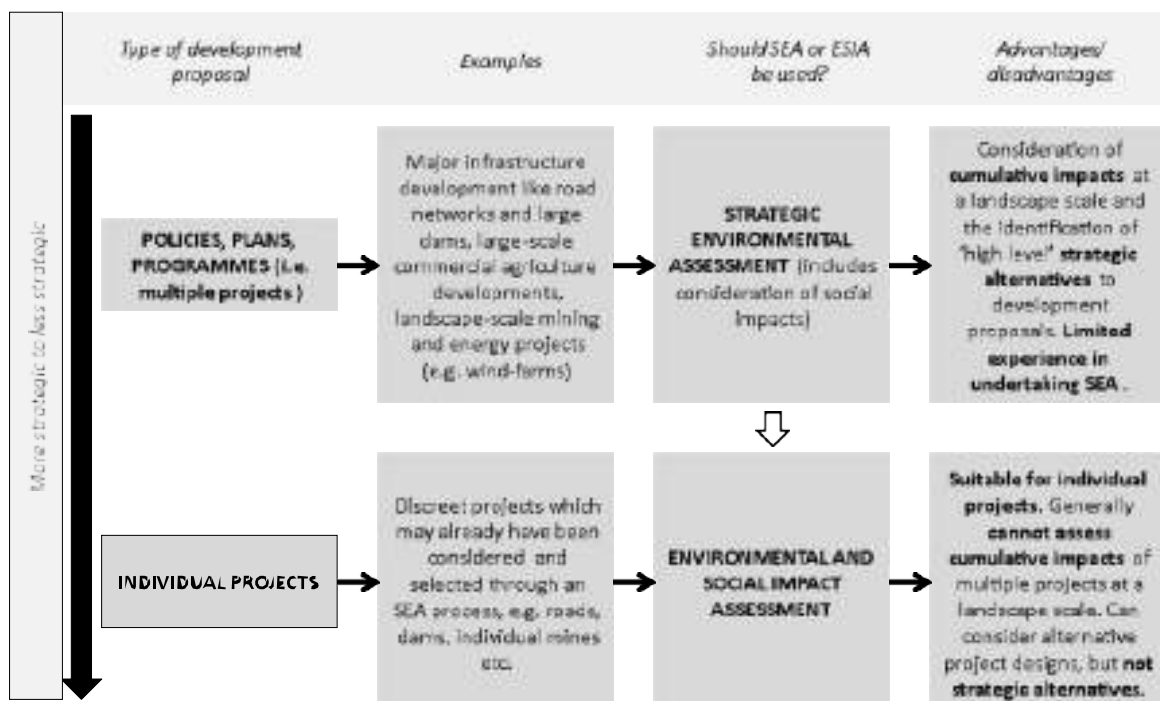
More strategic to less strategic

Type of development proposal

Examples

Should SEA or ESIA be used?

Advantages/ disadvantages

POLICIES, PLANS, PROGRAMMES (i.e. multiple projects )

Major infrastructure development like road networks and large dams, large-scale commercial agriculture developments, landscape-scale mining and energy projects (e.g. wind-farms)

STRATEGIC ENVIRONMENTAL ASSESSMENT (includes consideration of social impacts)

Consideration of cumulative impacts at a landscape scale and the identification of 'high level' strategic alternatives to development proposals. Limited experience in undertaking SEA .

INDIVIDUAL PROJECTS

Discreet projects which may already have been considered and selected through an SEA process, e.g. roads, dams, individual mines etc.

ENVIRONMENTAL AND SOCIAL IMPACT ASSESSMENT

Suitable for individual projects. Generally cannot assess cumulative impacts of multiple projects at a landscape scale. Can consider alternative project designs, but not strategic alternatives.